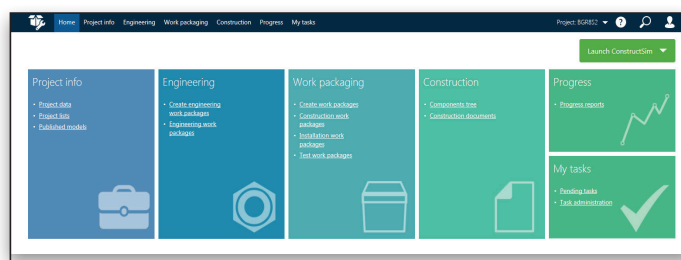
Home Project info Engineering Work packaging Construction Progress My tasks

Project: BGR852

Launch ConstructSim

Project info
- Project data
- Project lists
- Published models

Engineering
- Create engineering work packages
- Engineering work packages

Work packaging
- Create work packages
- Construction work packages
- Installation work packages
- Test work packages

Construction
- Components tree
- Construction documents

Progress
- Progress reports

My tasks
- Pending tasks
- Task administration